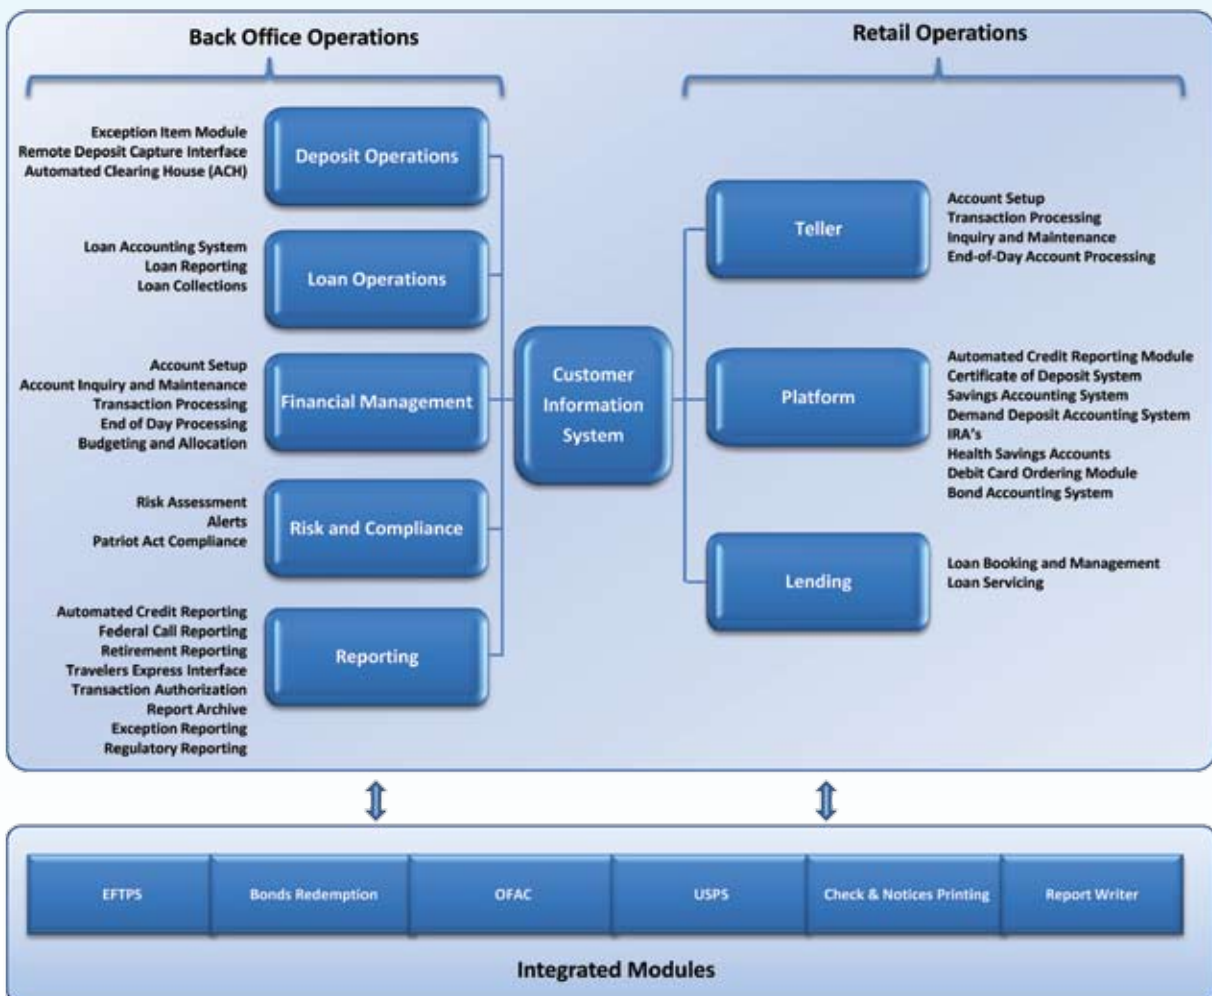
Back Office Operations

Retail Operations

Exception Item Module
Remote Deposit Capture Interface
Automated Clearing House (ACH)

Deposit Operations

Loan Accounting System
Loan Reporting
Loan Collections

Loan Operations

Account Setup
Account Inquiry and Maintenance
Transaction Processing
End of Day Processing
Budgeting and Allocation

Financial Management

Risk Assessment
Alerts
Patriot Act Compliance

Risk and Compliance

Automated Credit Reporting
Federal Call Reporting
Retirement Reporting
Travelers Express Interface
Transaction Authorization
Report Archive
Exception Reporting
Regulatory Reporting

Reporting

Customer Information System

Teller

Account Setup
Transaction Processing
Inquiry and Maintenance
End-of-Day Account Processing

Platform

Automated Credit Reporting Module
Certificate of Deposit System
Savings Accounting System
Demand Deposit Accounting System
IRA's
Health Savings Accounts
Debit Card Ordering Module
Bond Accounting System

Lending

Loan Booking and Management
Loan Servicing

| EFTPS | Bonds Redemption | OFAC | USPS | Check & Notices Printing | Report Writer |
|---|---|---|---|---|---|

Integrated Modules